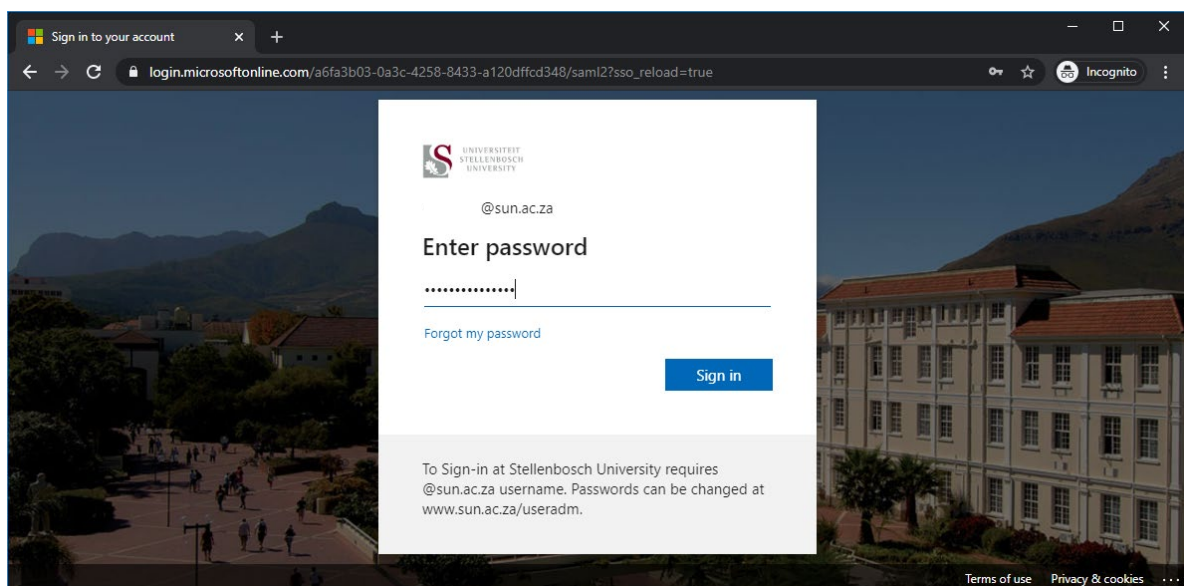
Sign in to your account ×
+
login.microsoftonline.com/a6fa3b03-0a3c-4258-8433-a120dffcd348/saml2?sso_reload=true
Incognito

UNIVERSITEIT STELLENBOSCH UNIVERSITY

@sun.ac.za

Enter password

••••••••••••••

Forgot my password

Sign in

To Sign-in at Stellenbosch University requires @sun.ac.za username. Passwords can be changed at www.sun.ac.za/useradm.

Terms of use Privacy & cookies ...